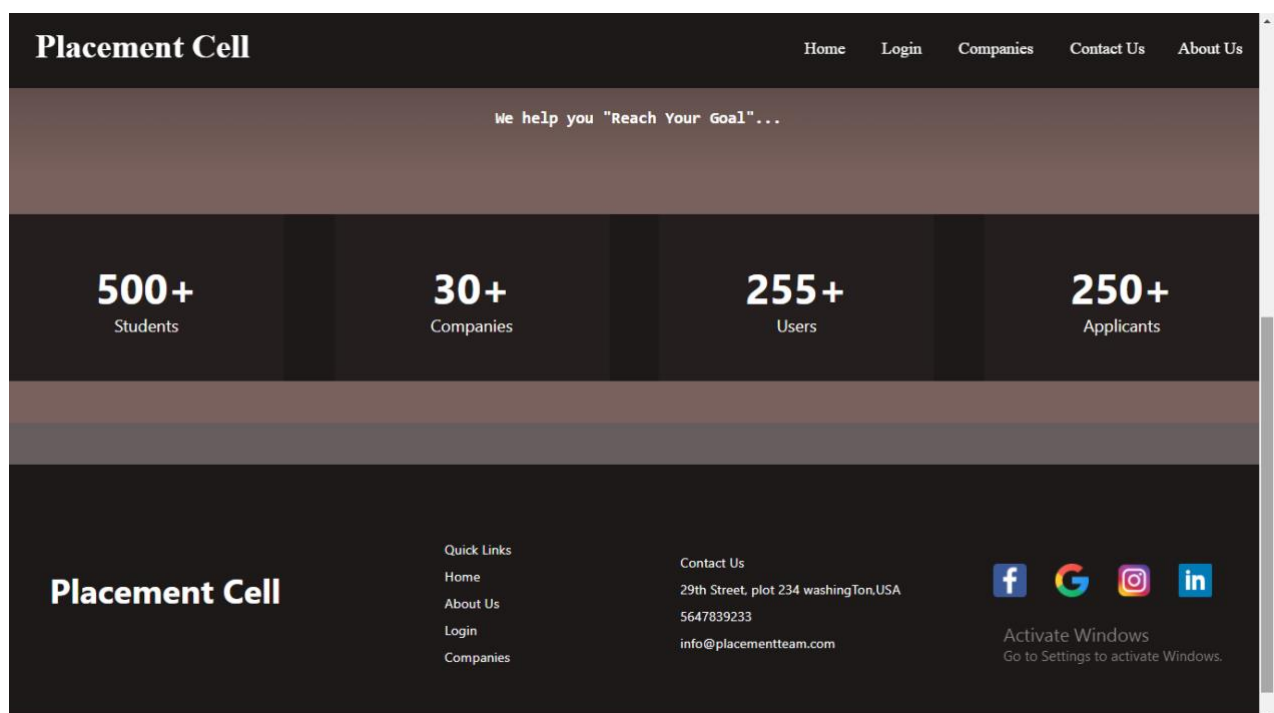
Placement Cell

Home Login Companies Contact Us About Us

We help you "Reach Your Goal"...

500+
Students

30+
Companies

255+
Users

250+
Applicants

Placement Cell

Quick Links
Home
About Us
Login
Companies

Contact Us
29th Street, plot 234 washingTon,USA
5647839233
info@placementteam.com

Activate Windows
Go to Settings to activate Windows.